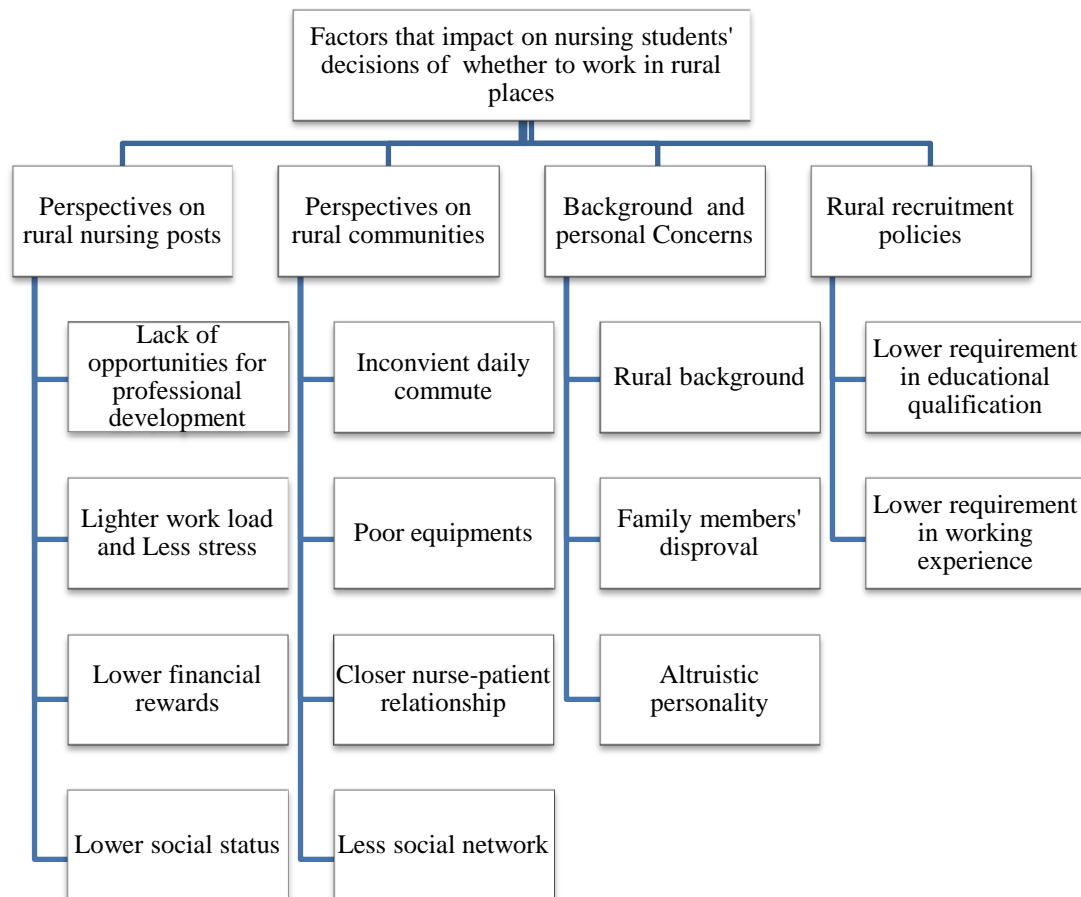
Factors that impact on nursing students' decisions of whether to work in rural places

Perspectives on rural nursing posts

Lack of opportunities for professional development

Lighter work load and Less stress

Lower financial rewards

Lower social status

Perspectives on rural communities

Inconvient daily commute

Poor equipments

Closer nurse-patient relationship

Less social network

Background and personal Concerns

Rural background

Family members' disproval

Altruistic personality

Rural recruitment policies

Lower requirement in educational qualification

Lower requirement in working experience